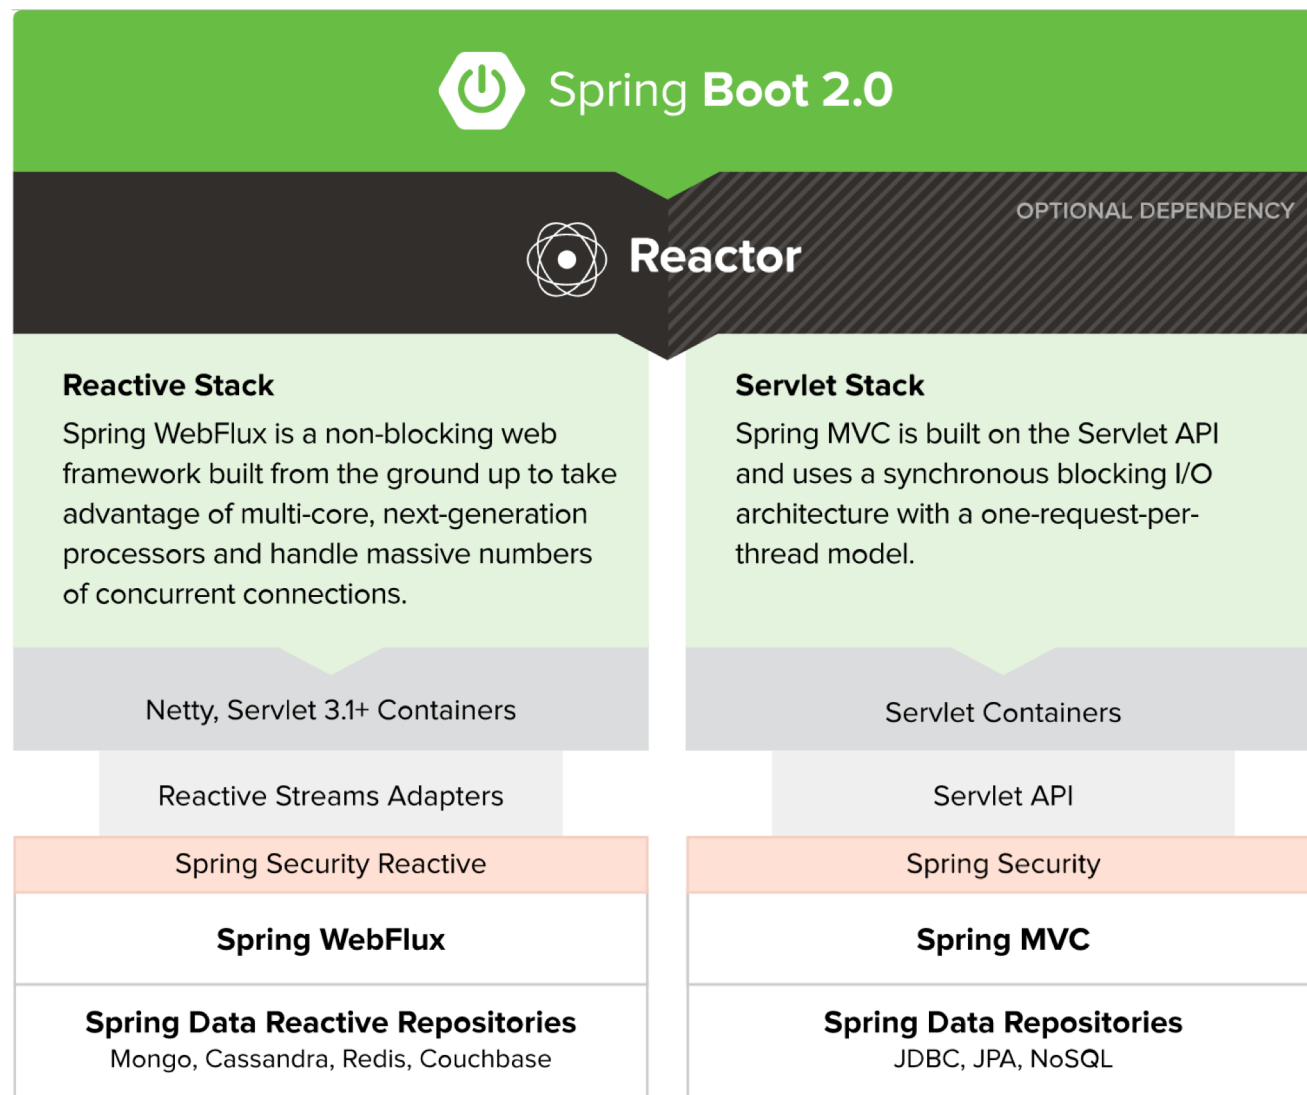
Spring Boot 2.0

OPTIONAL DEPENDENCY

Reactor

Reactive Stack
Spring WebFlux is a non-blocking web framework built from the ground up to take advantage of multi-core, next-generation processors and handle massive numbers of concurrent connections.

Netty, Servlet 3.1+ Containers

Reactive Streams Adapters

Spring Security Reactive

Spring WebFlux

Spring Data Reactive Repositories
Mongo, Cassandra, Redis, Couchbase

Servlet Stack
Spring MVC is built on the Servlet API and uses a synchronous blocking I/O architecture with a one-request-per-thread model.

Servlet Containers

Servlet API

Spring Security

Spring MVC

Spring Data Repositories
JDBC, JPA, NoSQL